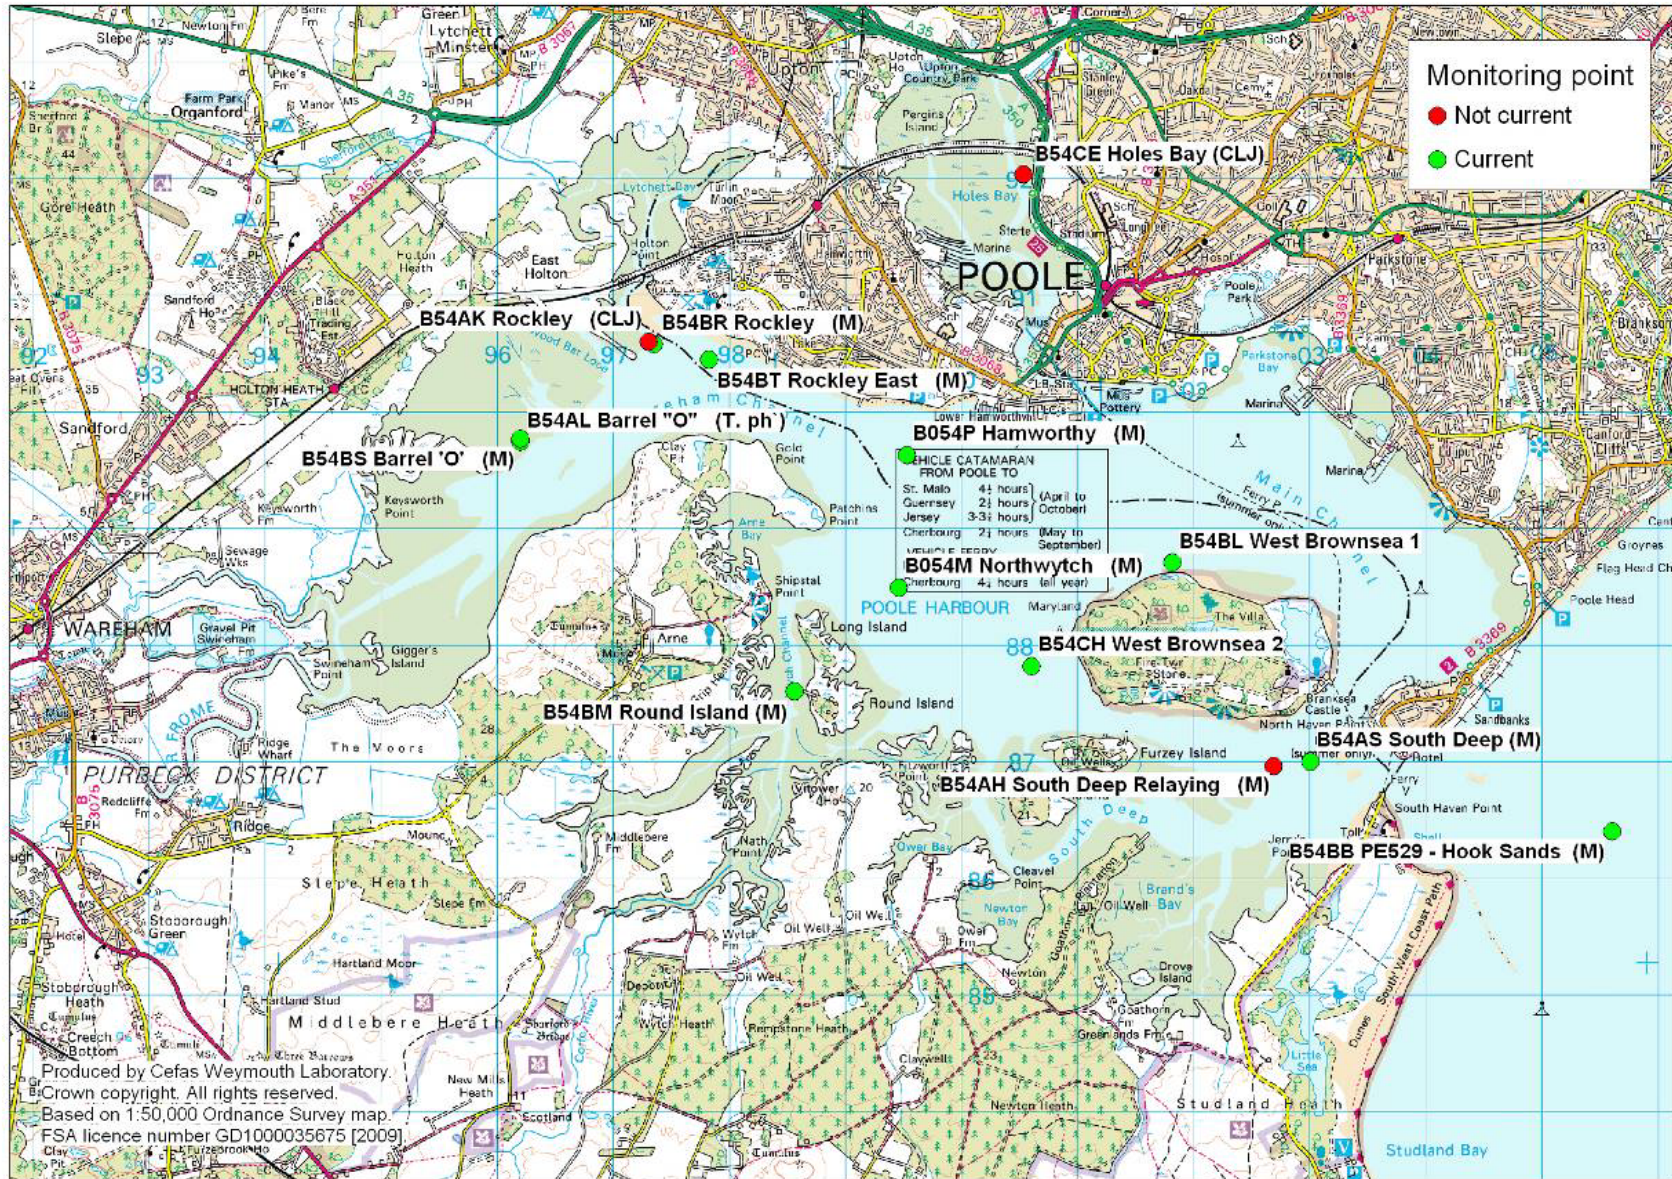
Monitoring point
Not current
Current

B54CE Holes Bay (CLJ)
POOLE
B54AK Rockley (CLJ)
B54BR Rockley (M)
B54BT Rockley East (M)
B54AL Barrel "O" (T. ph)
B054P Hamworthy (M)
B54BS Barrel 'O' (M)
VEHICLE CATAMARAN FROM POOLE TO
St. Malo 4½ hours
Guernsey 2½ hours (April to October)
Jersey 3-3½ hours
Cherbourg 2¼ hours (May to September)
VEHICLE FERRY
Cherbourg 4½ hours (all year)
B54BL West Brownsea 1
B054M Northwytch (M)
POOLE HARBOUR
WAREHAM
B54CH West Brownsea 2
B54BM Round Island (M)
B54AS South Deep (M)
B54AH South Deep Relaying (M)
B54BB PE529 - Hook Sands (M)
PURBECK DISTRICT
Organford
Sandford
Holton Heath
East Holton
Lytchett Minster
Upton
Parkstone
Hamworthy
Arne
Long Island
Round Island
Furzey Island
Middlebere Heath
Slepe Heath
Stoborough Green
Studland Heath
Studland Bay
South Haven Point
Sandbanks
Main Channel
South Deep
Newton Bay
Brand's Bay
The Moors
Ridge
Keysworth Point
Gold Point
Patchins Point
Shipstal Point
Gigger's Island
Swineham Point
Cleavel Point
Holes Bay
Lytchett Bay
Parkstone Bay
Branksea Castle
North Haven Point
Poole Head

Produced by Cefas Weymouth Laboratory.
Crown copyright. All rights reserved.
Based on 1:50,000 Ordnance Survey map.
FSA licence number GD1000035675 [2009]